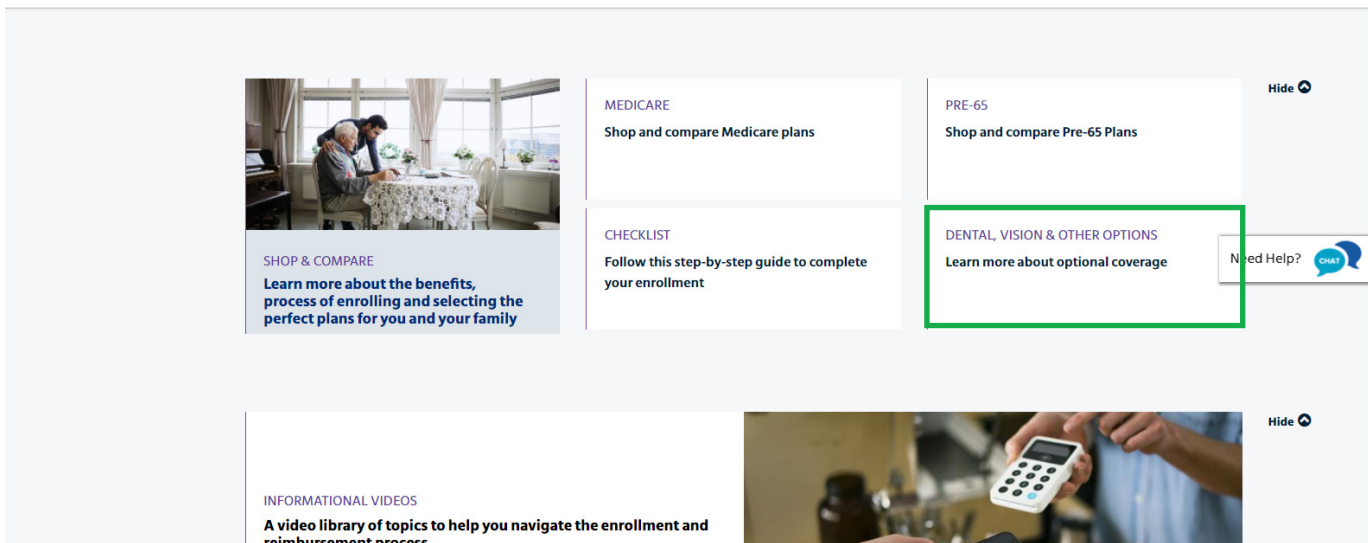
Hide

SHOP & COMPARE
Learn more about the benefits, process of enrolling and selecting the perfect plans for you and your family

MEDICARE
Shop and compare Medicare plans

PRE-65
Shop and compare Pre-65 Plans

CHECKLIST
Follow this step-by-step guide to complete your enrollment

DENTAL, VISION & OTHER OPTIONS
Learn more about optional coverage

Need Help? CHAT

Hide

INFORMATIONAL VIDEOS
A video library of topics to help you navigate the enrollment and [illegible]